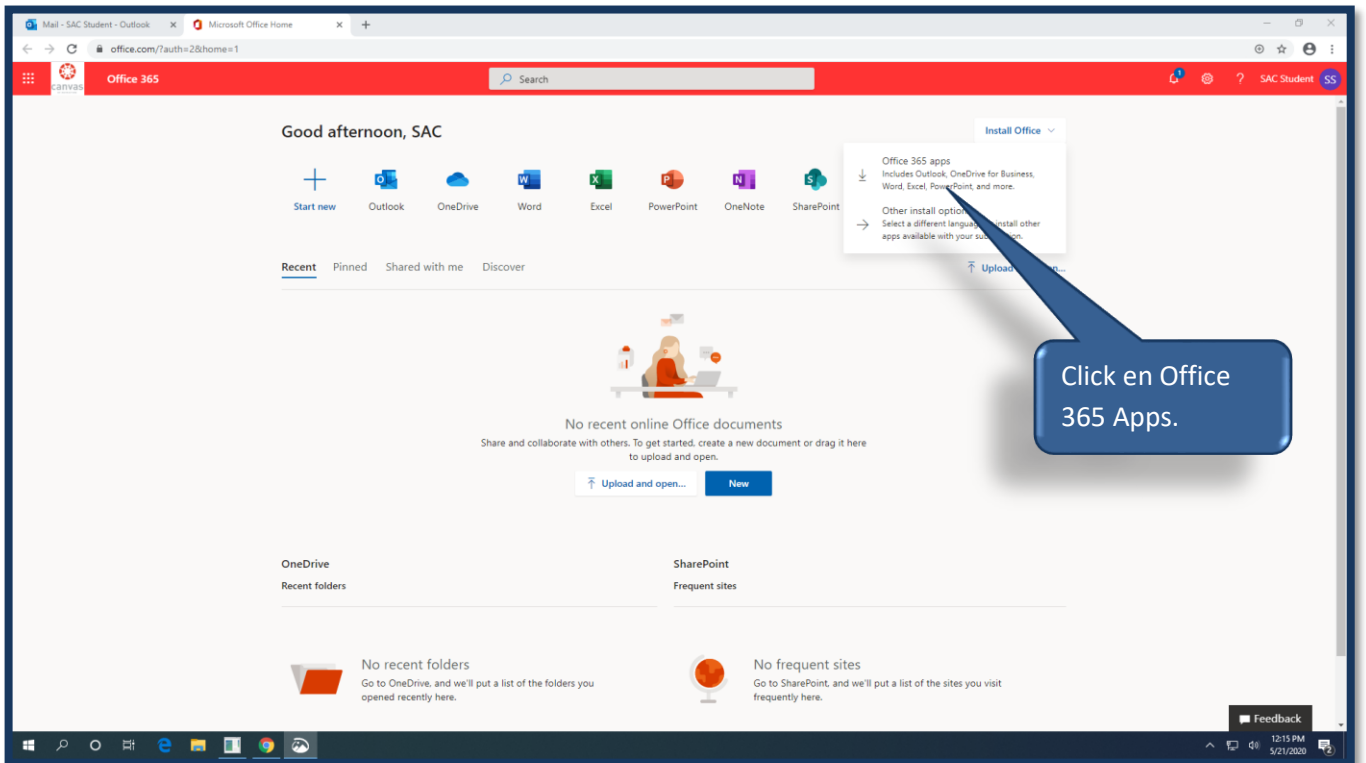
Mail - SAC Student - Outlook × Microsoft Office Home × +

office.com/?auth=2&home=1

canvas Office 365 Search 1 ? SAC Student SS

Good afternoon, SAC

Install Office

Office 365 apps
Includes Outlook, OneDrive for Business, Word, Excel, PowerPoint, and more.

Other install option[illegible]
Select a different languag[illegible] install other apps available with your sub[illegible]

Start new Outlook OneDrive Word Excel PowerPoint OneNote SharePoint

Recent Pinned Shared with me Discover

Upload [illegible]

Click en Office 365 Apps.

No recent online Office documents
Share and collaborate with others. To get started, create a new document or drag it here to upload and open.

Upload and open... New

OneDrive
Recent folders

SharePoint
Frequent sites

No recent folders
Go to OneDrive, and we'll put a list of the folders you opened recently here.

No frequent sites
Go to SharePoint, and we'll put a list of the sites you visit frequently here.

Feedback

12:15 PM
5/21/2020